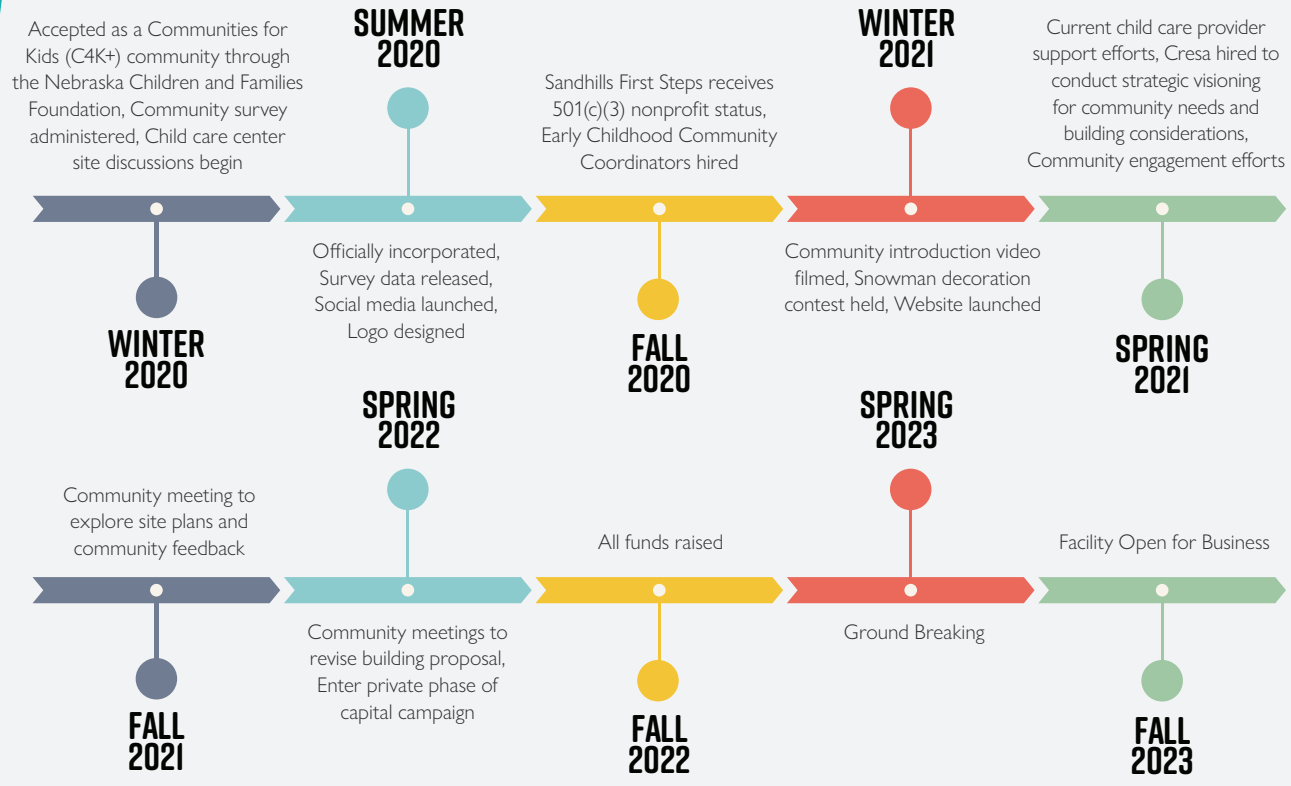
Accepted as a Communities for Kids (C4K+) community through the Nebraska Children and Families Foundation, Community survey administered, Child care center site discussions begin

WINTER 2020

SUMMER 2020

Officially incorporated, Survey data released, Social media launched, Logo designed

Sandhills First Steps receives 501(c)(3) nonprofit status, Early Childhood Community Coordinators hired

FALL 2020

WINTER 2021

Community introduction video filmed, Snowman decoration contest held, Website launched

Current child care provider support efforts, Cresa hired to conduct strategic visioning for community needs and building considerations, Community engagement efforts

SPRING 2021

Community meeting to explore site plans and community feedback

FALL 2021

SPRING 2022

Community meetings to revise building proposal, Enter private phase of capital campaign

All funds raised

FALL 2022

SPRING 2023

Ground Breaking

Facility Open for Business

FALL 2023